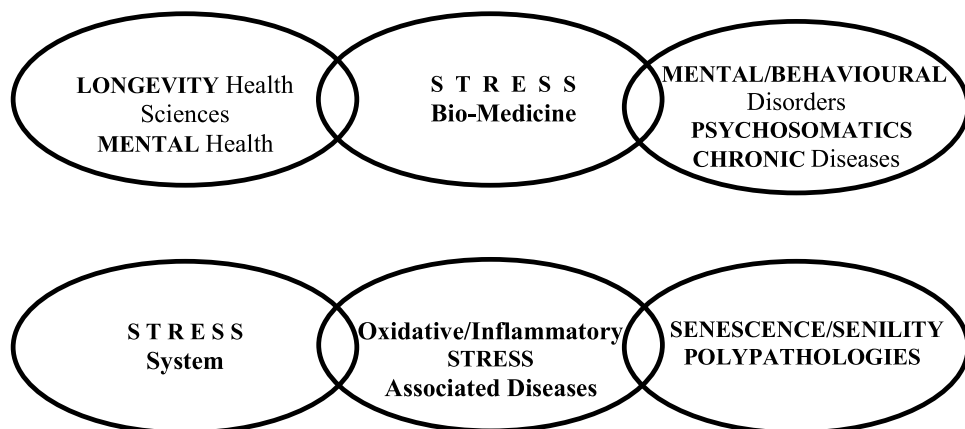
LONGEVITY Health Sciences
MENTAL Health

S T R E S S
Bio-Medicine

MENTAL/BEHAVIOURAL Disorders
PSYCHOSOMATICS
CHRONIC Diseases

S T R E S S
System

Oxidative/Inflammatory
STRESS
Associated Diseases

SENESCENCE/SENILITY
POLYPATHOLOGIES